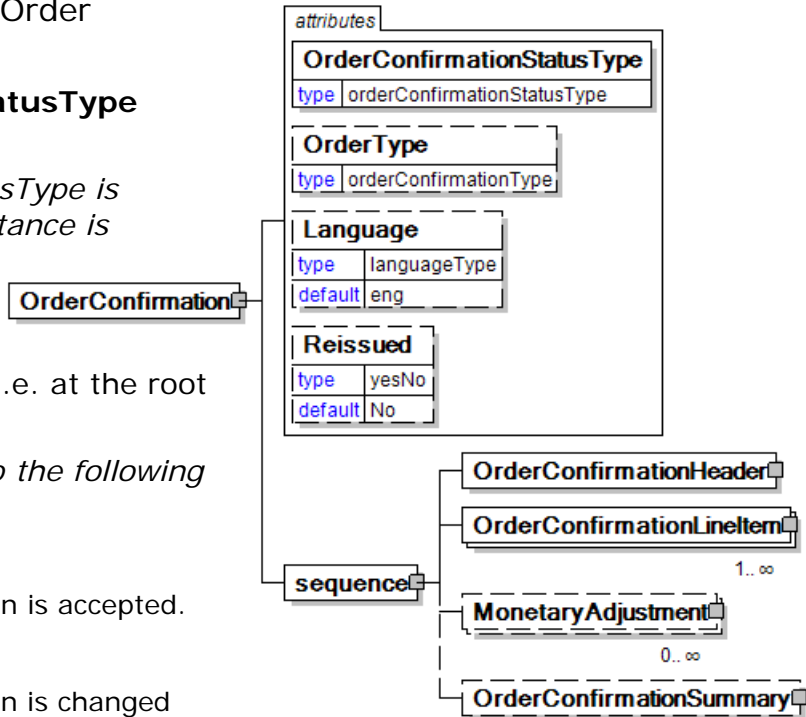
Order

tusType

sType is
tance is

.e. at the root

o the following

n is accepted.

n is changed

OrderConfirmation

attributes

OrderConfirmationStatusType
type orderConfirmationStatusType

OrderType
type orderConfirmationType

Language
type languageType
default eng

Reissued
type yesNo
default No

sequence

OrderConfirmationHeader

OrderConfirmationLineItem
1.. ∞

MonetaryAdjustment
0.. ∞

OrderConfirmationSummary